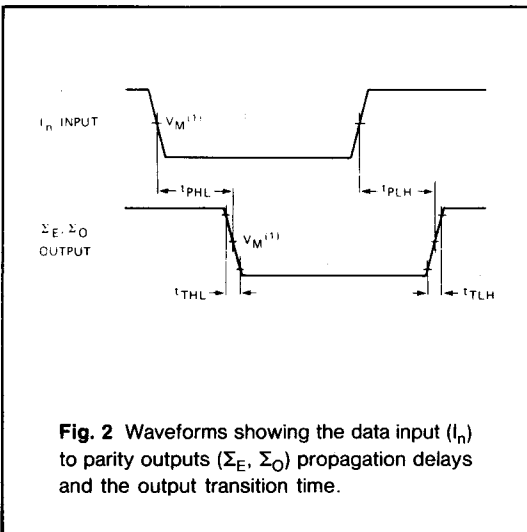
$I_n$ INPUT

$V_M^{(1)}$

$t_{PHL}$

$t_{PLH}$

$\Sigma_E, \Sigma_O$ OUTPUT

$V_M^{(1)}$

$t_{THL}$

$t_{TLH}$

**Fig. 2** Waveforms showing the data input ($I_n$) to parity outputs ($\Sigma_E$, $\Sigma_O$) propagation delays and the output transition time.